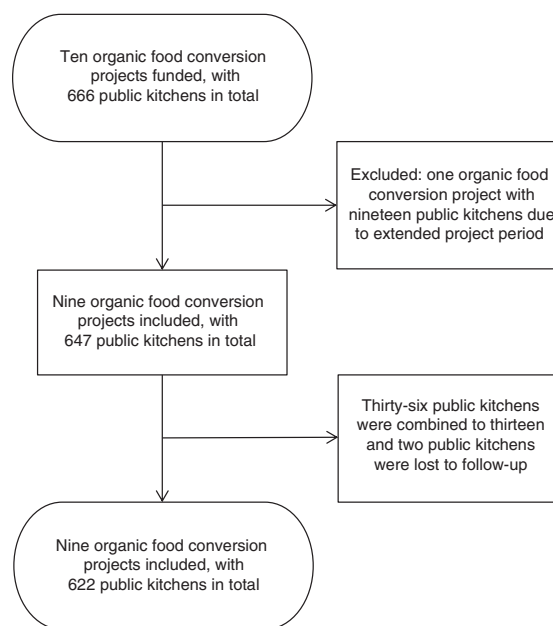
Ten organic food conversion projects funded, with 666 public kitchens in total

Excluded: one organic food conversion project with nineteen public kitchens due to extended project period

Nine organic food conversion projects included, with 647 public kitchens in total

Thirty-six public kitchens were combined to thirteen and two public kitchens were lost to follow-up

Nine organic food conversion projects included, with 622 public kitchens in total